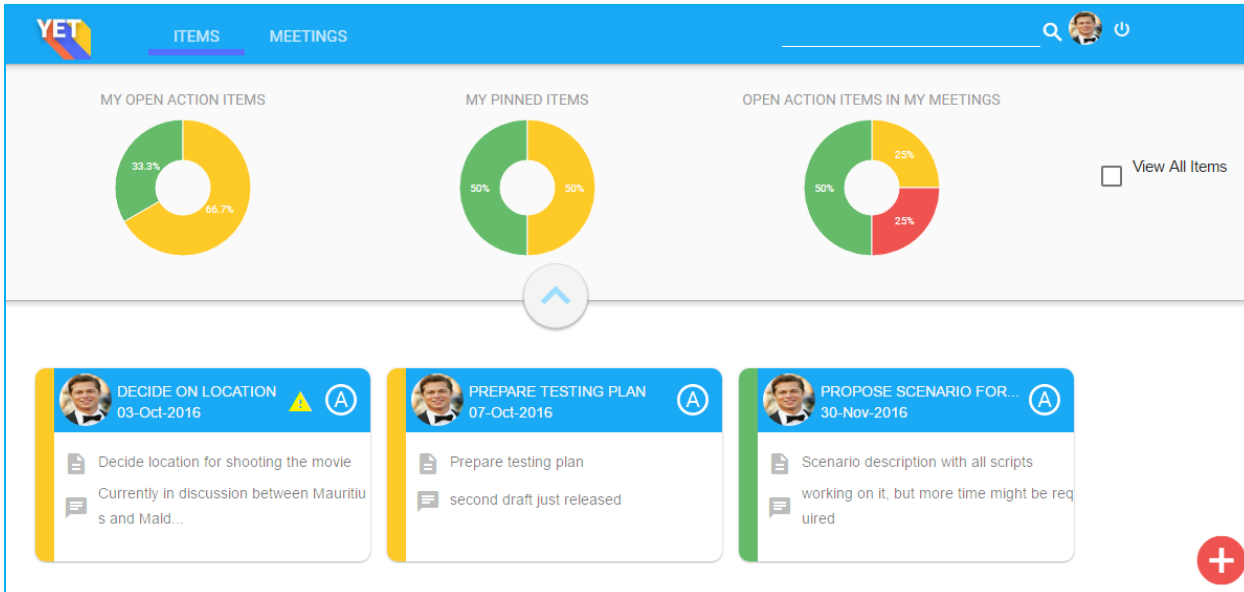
YET

ITEMS MEETINGS

MY OPEN ACTION ITEMS

33.3%
66.7%

MY PINNED ITEMS

50%
50%

OPEN ACTION ITEMS IN MY MEETINGS

25%
50%
25%

View All Items

DECIDE ON LOCATION
03-Oct-2016
A

Decide location for shooting the movie

Currently in discussion between Mauritius and Mald...

PREPARE TESTING PLAN
07-Oct-2016
A

Prepare testing plan

second draft just released

PROPOSE SCENARIO FOR...
30-Nov-2016
A

Scenario description with all scripts

working on it, but more time might be required